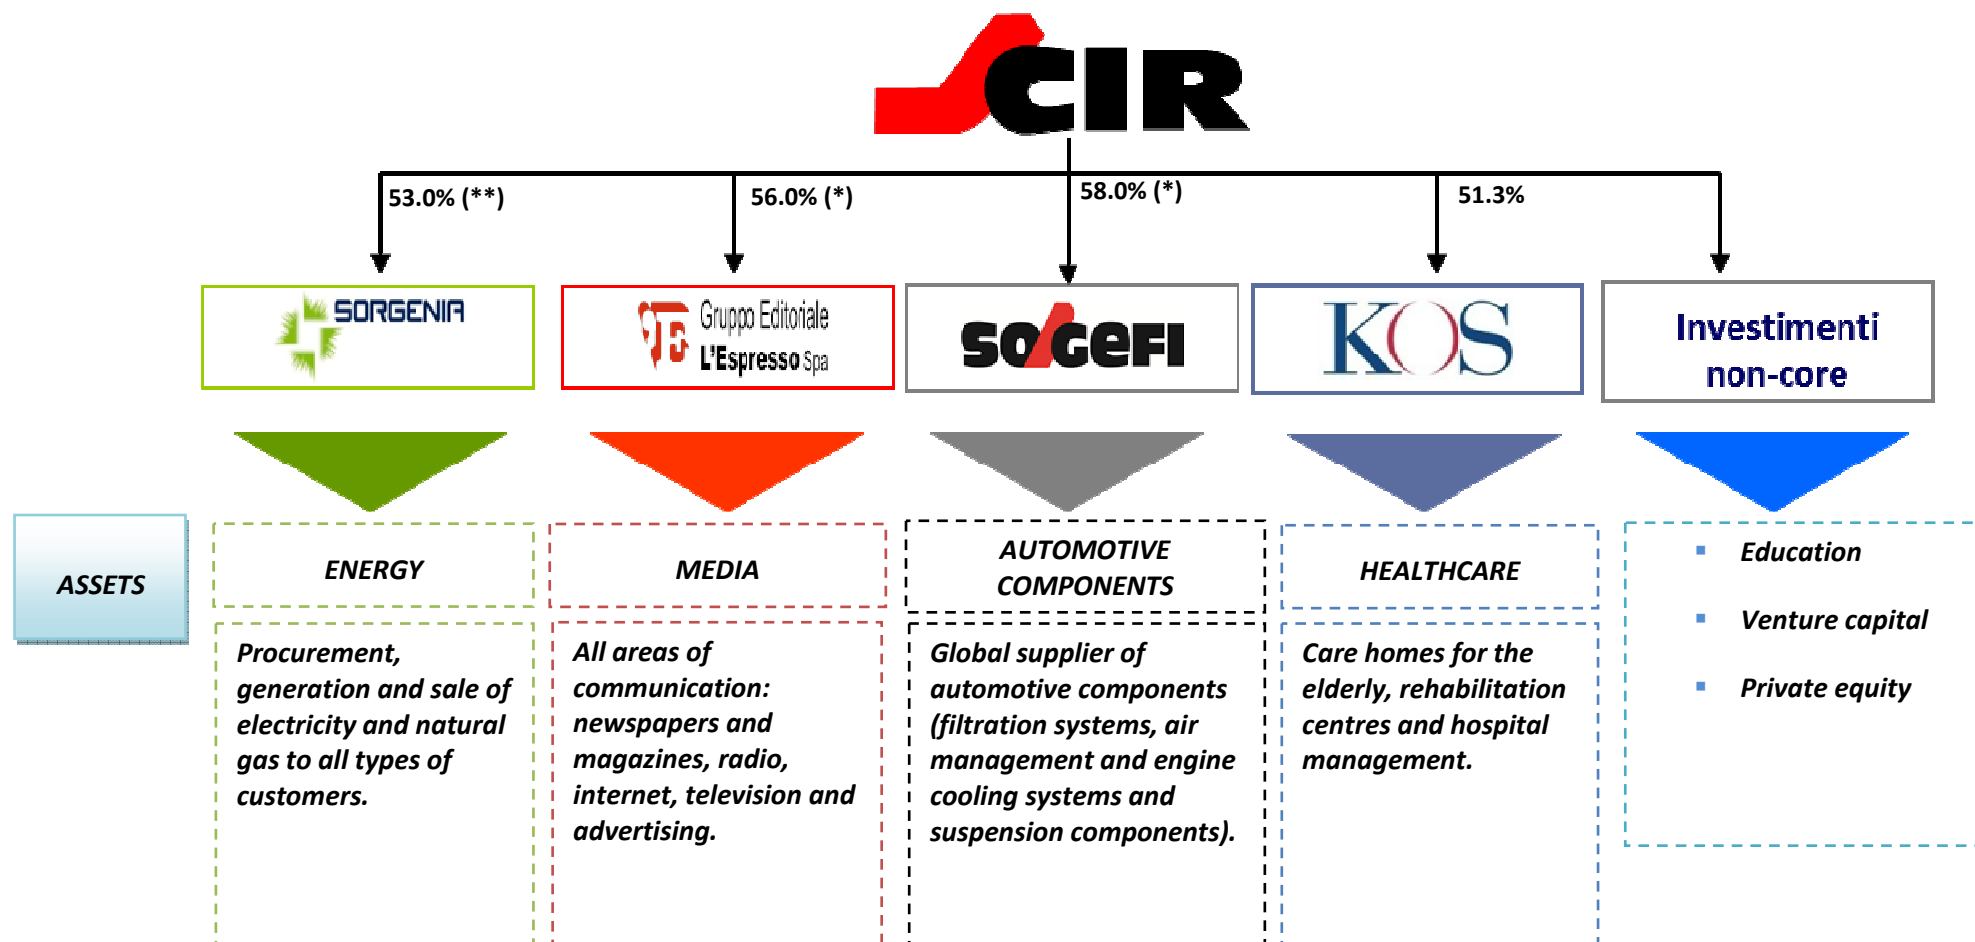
CIR

53.0% (**)

56.0% (*)

58.0% (*)

51.3%

SORGENIA

Gruppo Editoriale L'Espresso Spa

SOGEFI

KOS

Investimenti non-core

ASSETS

ENERGY

MEDIA

AUTOMOTIVE COMPONENTS

HEALTHCARE

- Education
- Venture capital
- Private equity

Procurement, generation and sale of electricity and natural gas to all types of customers.

All areas of communication: newspapers and magazines, radio, internet, television and advertising.

Global supplier of automotive components (filtration systems, air management and engine cooling systems and suspension components).

Care homes for the elderly, rehabilitation centres and hospital management.